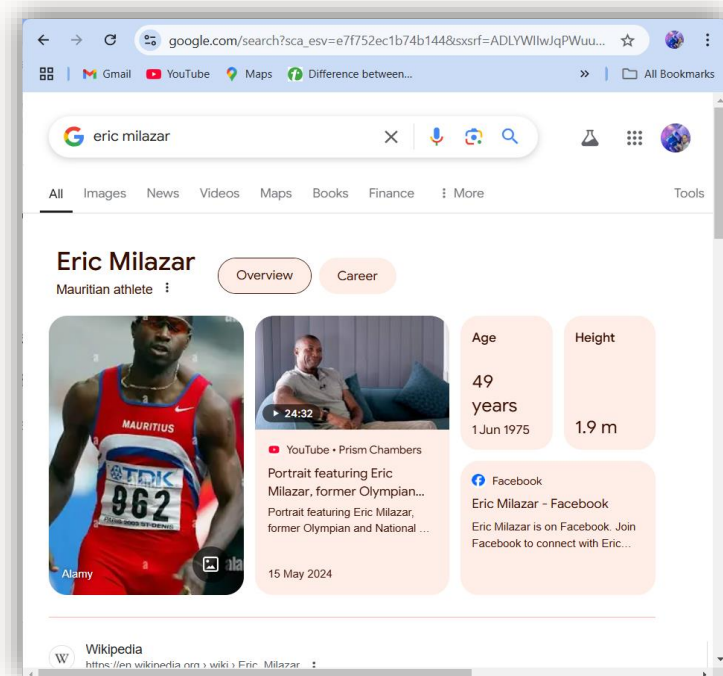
google.com/search?sca_esv=e7f752ec1b74b144&sxsrf=ADLYWIIwJqPWuu...

Gmail YouTube Maps Difference between... » All Bookmarks

eric milazar

All Images News Videos Maps Books Finance More Tools

Eric Milazar
Mauritian athlete

Overview Career

MAURITIUS
TDK
962
PARIS 2003 ST-DENIS
Alamy

24:32
YouTube • Prism Chambers
Portrait featuring Eric Milazar, former Olympian...
Portrait featuring Eric Milazar, former Olympian and National ...
15 May 2024

Age
49 years
1 Jun 1975

Height
1.9 m

Facebook
Eric Milazar - Facebook
Eric Milazar is on Facebook. Join Facebook to connect with Eric...

Wikipedia
https://en.wikipedia.org › wiki › Eric_Milazar